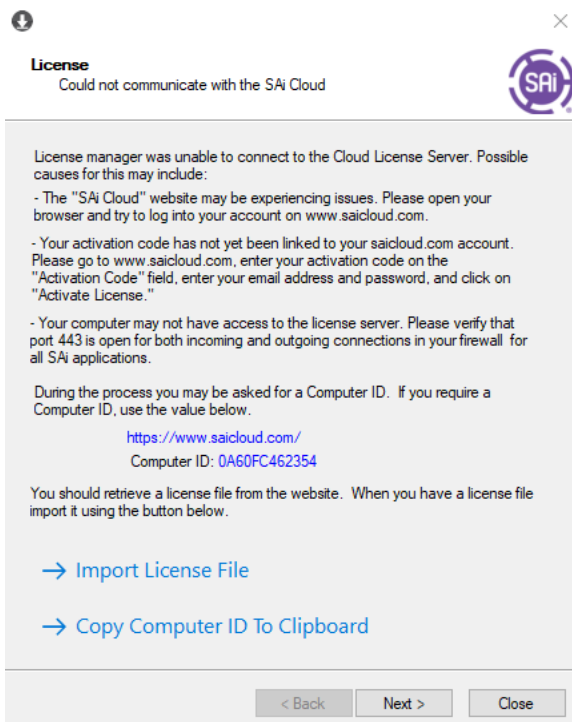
License
Could not communicate with the SAi Cloud

SAi

License manager was unable to connect to the Cloud License Server. Possible causes for this may include:

- The "SAi Cloud" website may be experiencing issues. Please open your browser and try to log into your account on www.saicloud.com.

- Your activation code has not yet been linked to your saicloud.com account. Please go to www.saicloud.com, enter your activation code on the "Activation Code" field, enter your email address and password, and click on "Activate License."

- Your computer may not have access to the license server. Please verify that port 443 is open for both incoming and outgoing connections in your firewall for all SAi applications.

During the process you may be asked for a Computer ID. If you require a Computer ID, use the value below.

https://www.saicloud.com/

Computer ID: 0A60FC462354

You should retrieve a license file from the website. When you have a license file import it using the button below.

→ Import License File

→ Copy Computer ID To Clipboard

< Back

Next >

Close